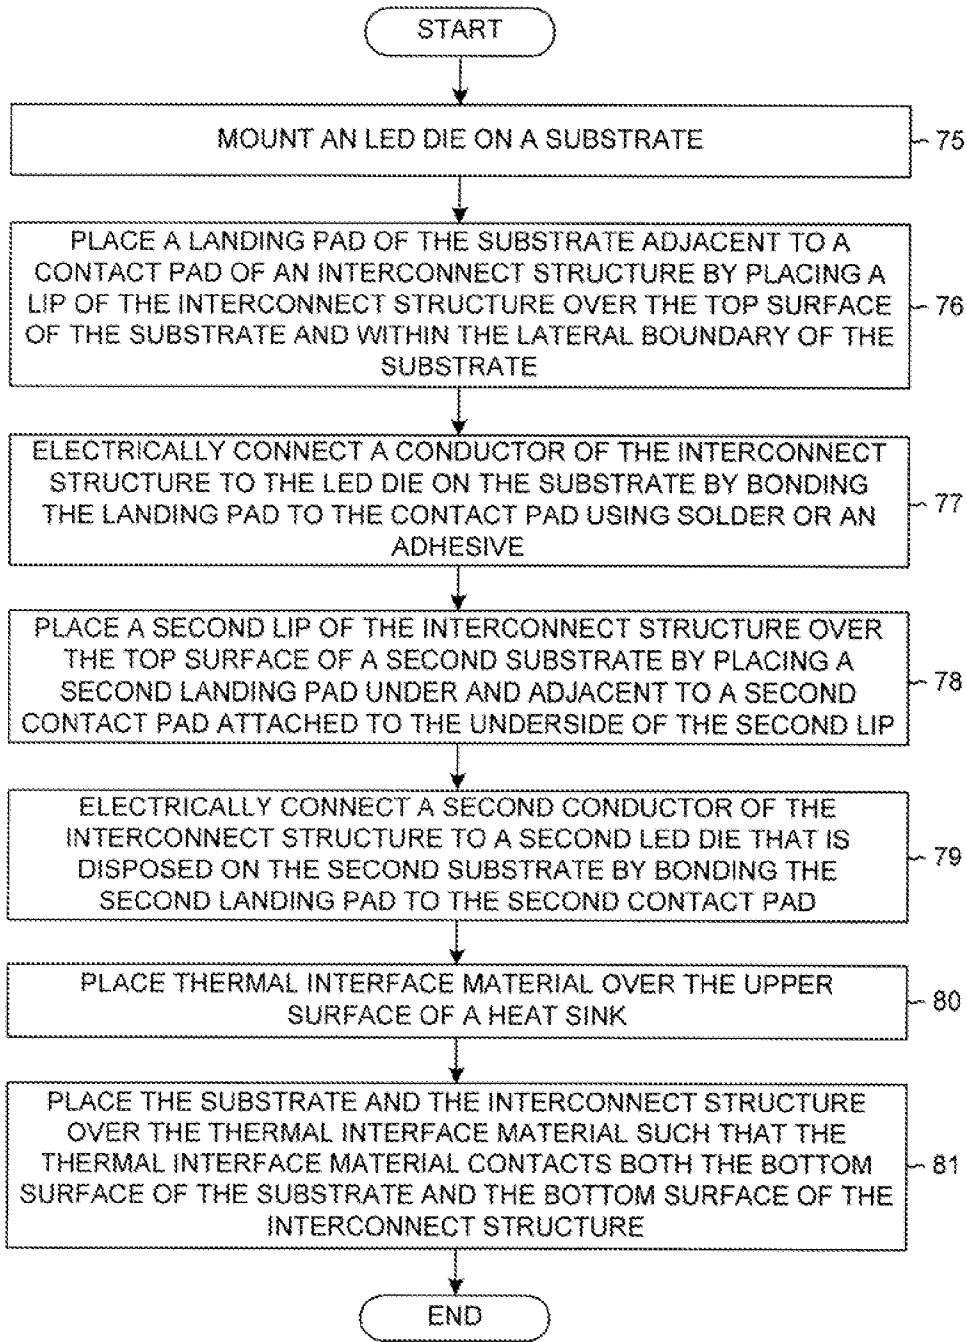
START

MOUNT AN LED DIE ON A SUBSTRATE

75

PLACE A LANDING PAD OF THE SUBSTRATE ADJACENT TO A CONTACT PAD OF AN INTERCONNECT STRUCTURE BY PLACING A LIP OF THE INTERCONNECT STRUCTURE OVER THE TOP SURFACE OF THE SUBSTRATE AND WITHIN THE LATERAL BOUNDARY OF THE SUBSTRATE

76

ELECTRICALLY CONNECT A CONDUCTOR OF THE INTERCONNECT STRUCTURE TO THE LED DIE ON THE SUBSTRATE BY BONDING THE LANDING PAD TO THE CONTACT PAD USING SOLDER OR AN ADHESIVE

77

PLACE A SECOND LIP OF THE INTERCONNECT STRUCTURE OVER THE TOP SURFACE OF A SECOND SUBSTRATE BY PLACING A SECOND LANDING PAD UNDER AND ADJACENT TO A SECOND CONTACT PAD ATTACHED TO THE UNDERSIDE OF THE SECOND LIP

78

ELECTRICALLY CONNECT A SECOND CONDUCTOR OF THE INTERCONNECT STRUCTURE TO A SECOND LED DIE THAT IS DISPOSED ON THE SECOND SUBSTRATE BY BONDING THE SECOND LANDING PAD TO THE SECOND CONTACT PAD

79

PLACE THERMAL INTERFACE MATERIAL OVER THE UPPER SURFACE OF A HEAT SINK

80

PLACE THE SUBSTRATE AND THE INTERCONNECT STRUCTURE OVER THE THERMAL INTERFACE MATERIAL SUCH THAT THE THERMAL INTERFACE MATERIAL CONTACTS BOTH THE BOTTOM SURFACE OF THE SUBSTRATE AND THE BOTTOM SURFACE OF THE INTERCONNECT STRUCTURE

81

END